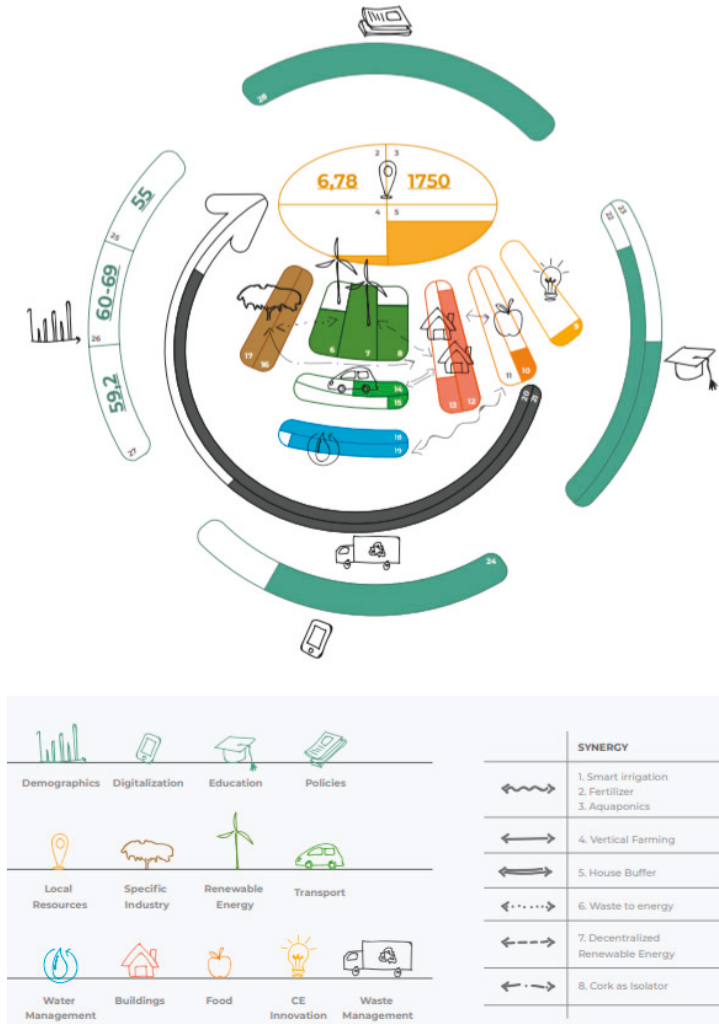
28

2 3
6,78 1750
4 5

55
25
60-69
26
59,2
27

22
23

17
16
6 7 8
14
15
13 12
11 10
9
18
19
20
21

24

Demographics
Digitalization
Education
Policies
Local Resources
Specific Industry
Renewable Energy
Transport
Water Management
Buildings
Food
CE Innovation
Waste Management

| | SYNERGY |
|---|---|
| | 1. Smart Irrigation 2. Fertilizer 3. Aquaponics |
| | 4. Vertical Farming |
| | 5. House Buffer |
| | 6. Waste to energy |
| | 7. Decentralized Renewable Energy |
| | 8. Cork as Isolator |